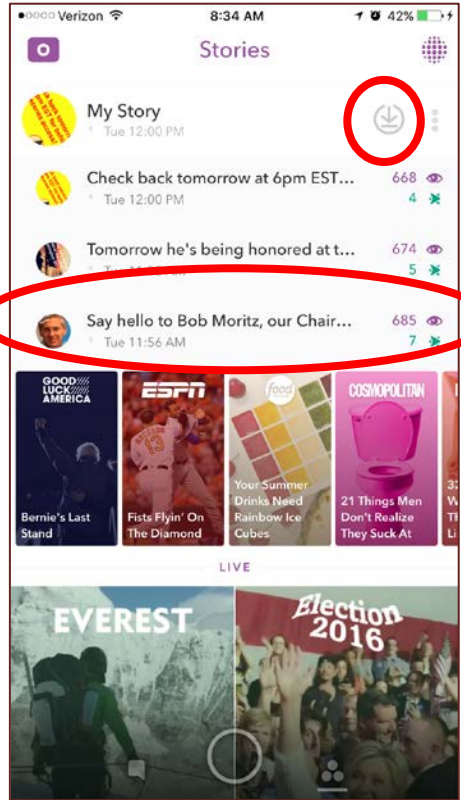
●○○○○ Verizon 8:34 AM 42%

Stories

My Story
Tue 12:00 PM

Check back tomorrow at 6pm EST...
Tue 12:00 PM
668
4

Tomorrow he's being honored at t...
674
5

Say hello to Bob Moritz, our Chair...
Tue 11:56 AM
685
7

GOOD LUCK AMERICA
Bernie's Last Stand

ESPN
Fists Flyin' On The Diamond

food
Your Summer Drinks Need Rainbow Ice Cubes

COSMOPOLITAN
21 Things Men Don't Realize They Suck At

LIVE

EVEREST

Election 2016